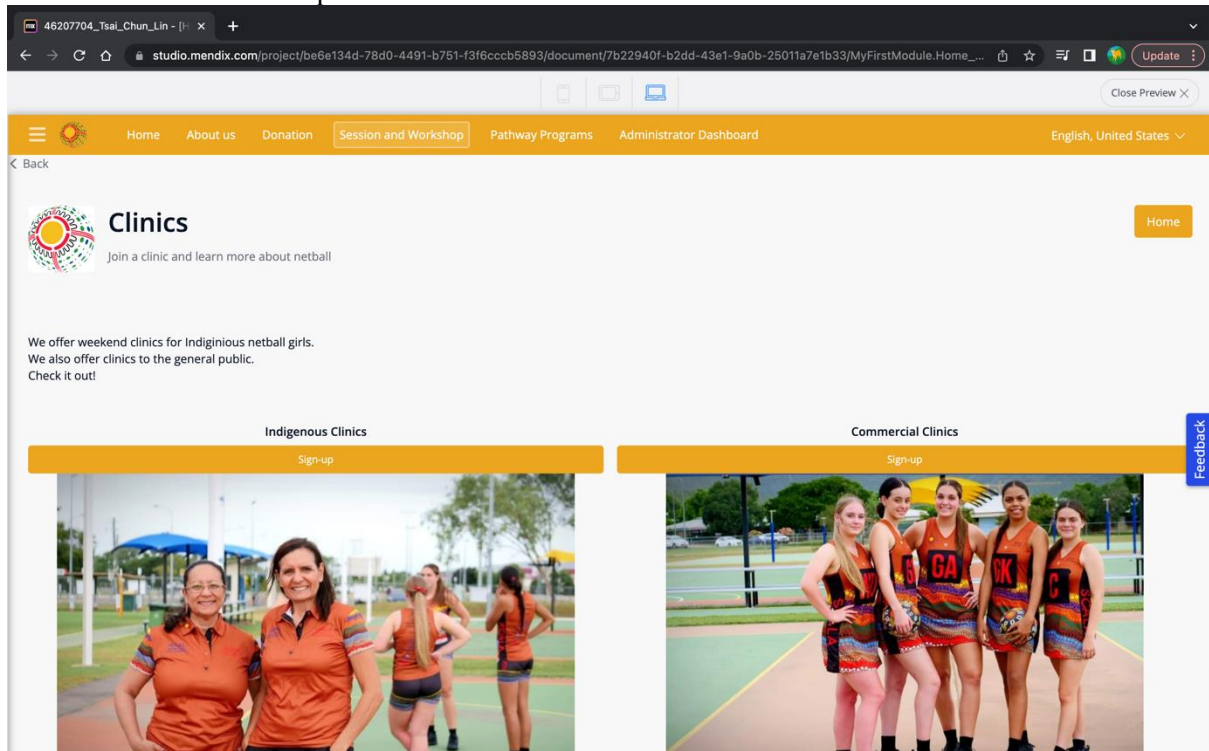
46207704_Tsai_Chun_Lin - [H ×
studio.mendix.com/project/be6e134d-78d0-4491-b751-f3f6cccb5893/document/7b22940f-b2dd-43e1-9a0b-25011a7e1b33/MyFirstModule.Home_...
Update

Close Preview

Home About us Donation Session and Workshop Pathway Programs Administrator Dashboard English, United States

< Back

Clinics

Join a clinic and learn more about netball

Home

We offer weekend clinics for Indiginious netball girls.
We also offer clinics to the general public.
Check it out!

Indigenous Clinics

Sign-up

Commercial Clinics

Sign-up

Feedback

GA GK C